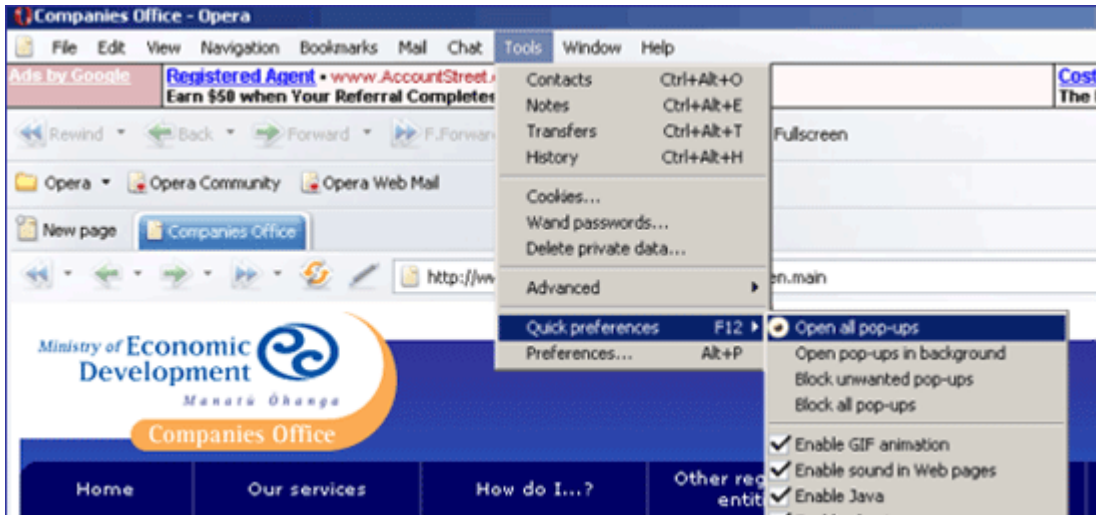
Companies Office - Opera

File Edit View Navigation Bookmarks Mail Chat Tools Window Help

Ads by Google Registered Agent • www.AccountStreet.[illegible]
Earn $50 when Your Referral Completes

Cost
The

Rewind Back Forward F.Forward

Fullscreen

Opera Opera Community Opera Web Mail

New page Companies Office

http://ww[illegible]en.main

Contacts Ctrl+Alt+O
Notes Ctrl+Alt+E
Transfers Ctrl+Alt+T
History Ctrl+Alt+H
Cookies...
Wand passwords...
Delete private data...
Advanced
Quick preferences F12
Preferences... Alt+P

Open all pop-ups
Open pop-ups in background
Block unwanted pop-ups
Block all pop-ups
Enable GIF animation
Enable sound in Web pages
Enable Java

Ministry of Economic Development
Manatū Ōhanga
Companies Office

Home Our services How do I...? Other re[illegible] entit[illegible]